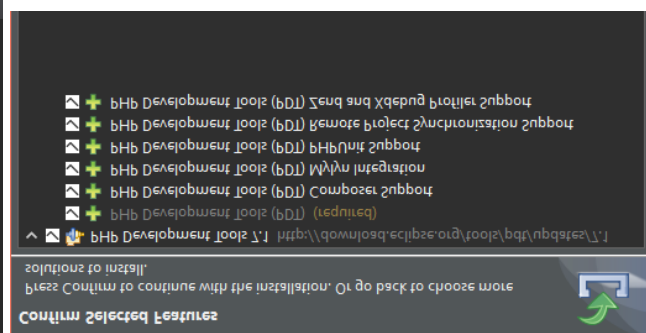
PHP Development Tools (PDT) Zend and Xdebug Profiler Support
PHP Development Tools (PDT) Remote Project Synchronization Support
PHP Development Tools (PDT) PHPUnit Support
PHP Development Tools (PDT) Mylyn Integration
PHP Development Tools (PDT) Composer Support
PHP Development Tools (PDT) (required)
PHP Development Tools 7.1 http://download.eclipse.org/tools/pdt/updates/7.1

solutions to install.
Press Confirm to continue with the installation. Or go back to choose more

Confirm Selected Features